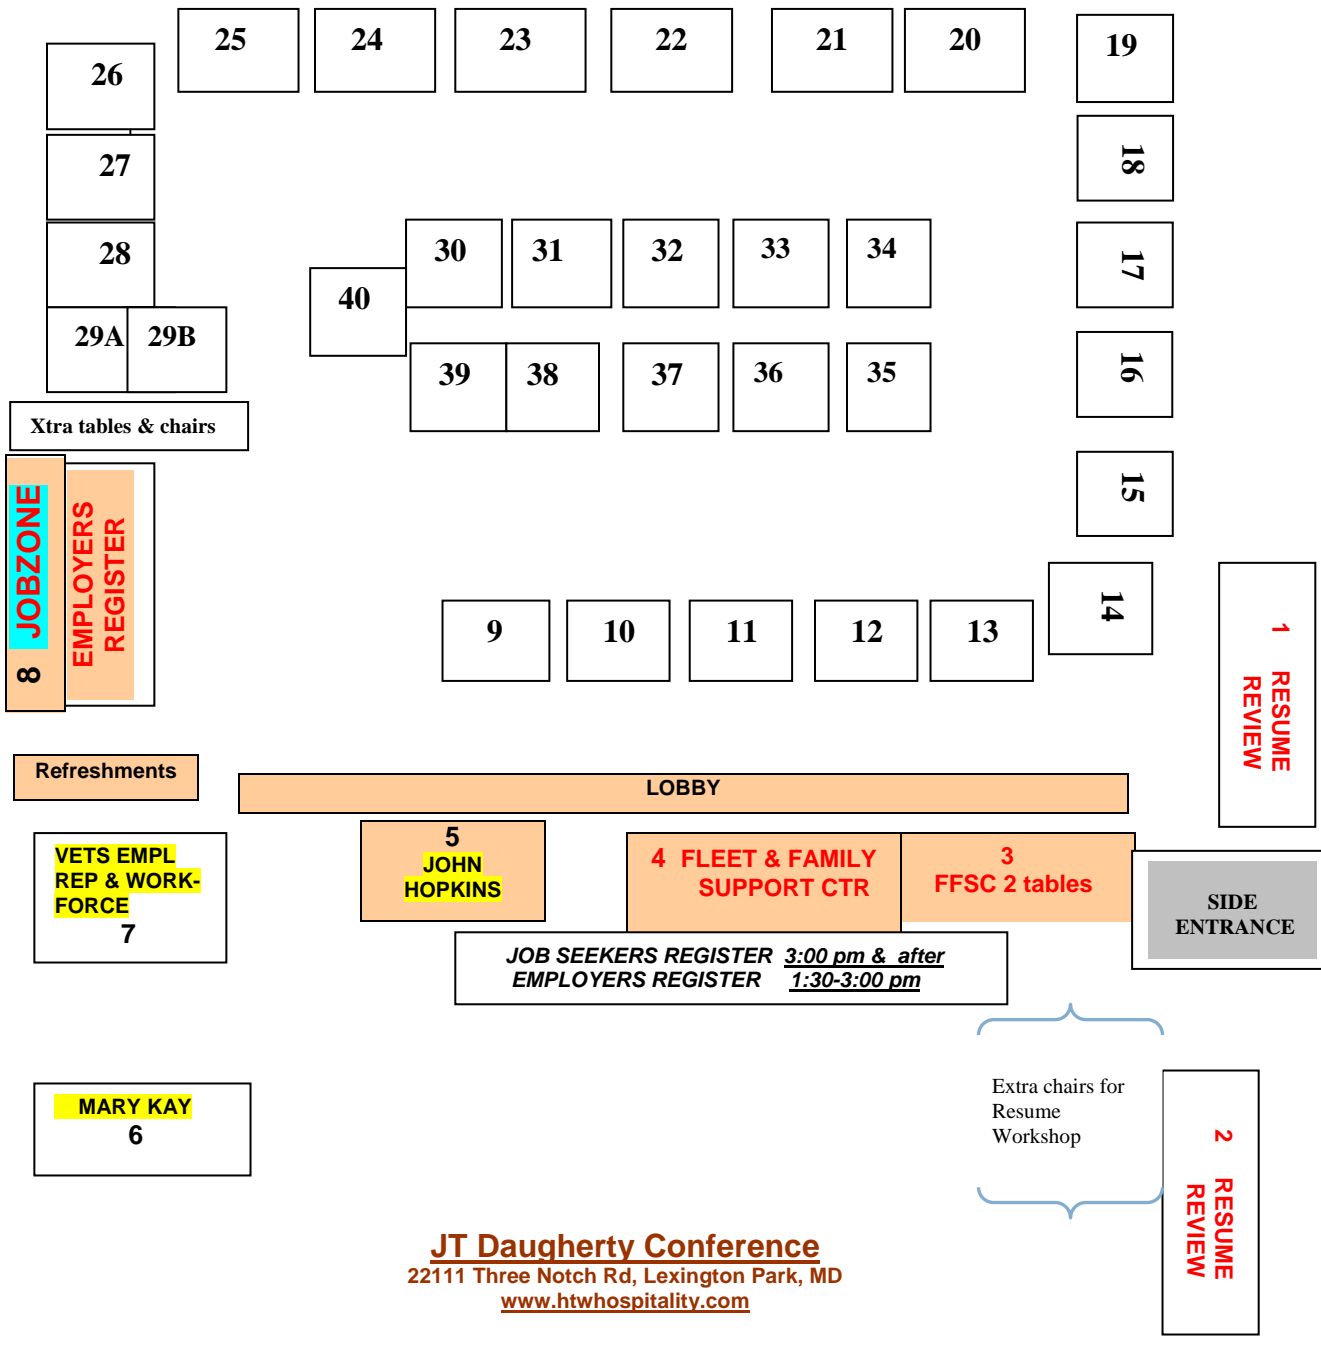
25 24 23 22 21 20 19

26

27

28

29A 29B

18

17

16

15

30 31 32 33 34

40

39 38 37 36 35

Xtra tables & chairs

JOBZONE 8

EMPLOYERS REGISTER

9 10 11 12 13

14

1 RESUME REVIEW

Refreshments

LOBBY

VETS EMPL REP & WORK-FORCE 7

5 JOHN HOPKINS

4 FLEET & FAMILY SUPPORT CTR

3 FFSC 2 tables

SIDE ENTRANCE

JOB SEEKERS REGISTER 3:00 pm & after
EMPLOYERS REGISTER 1:30-3:00 pm

Extra chairs for Resume Workshop

MARY KAY 6

2 RESUME REVIEW

JT Daugherty Conference
22111 Three Notch Rd, Lexington Park, MD
www.htwhospitality.com